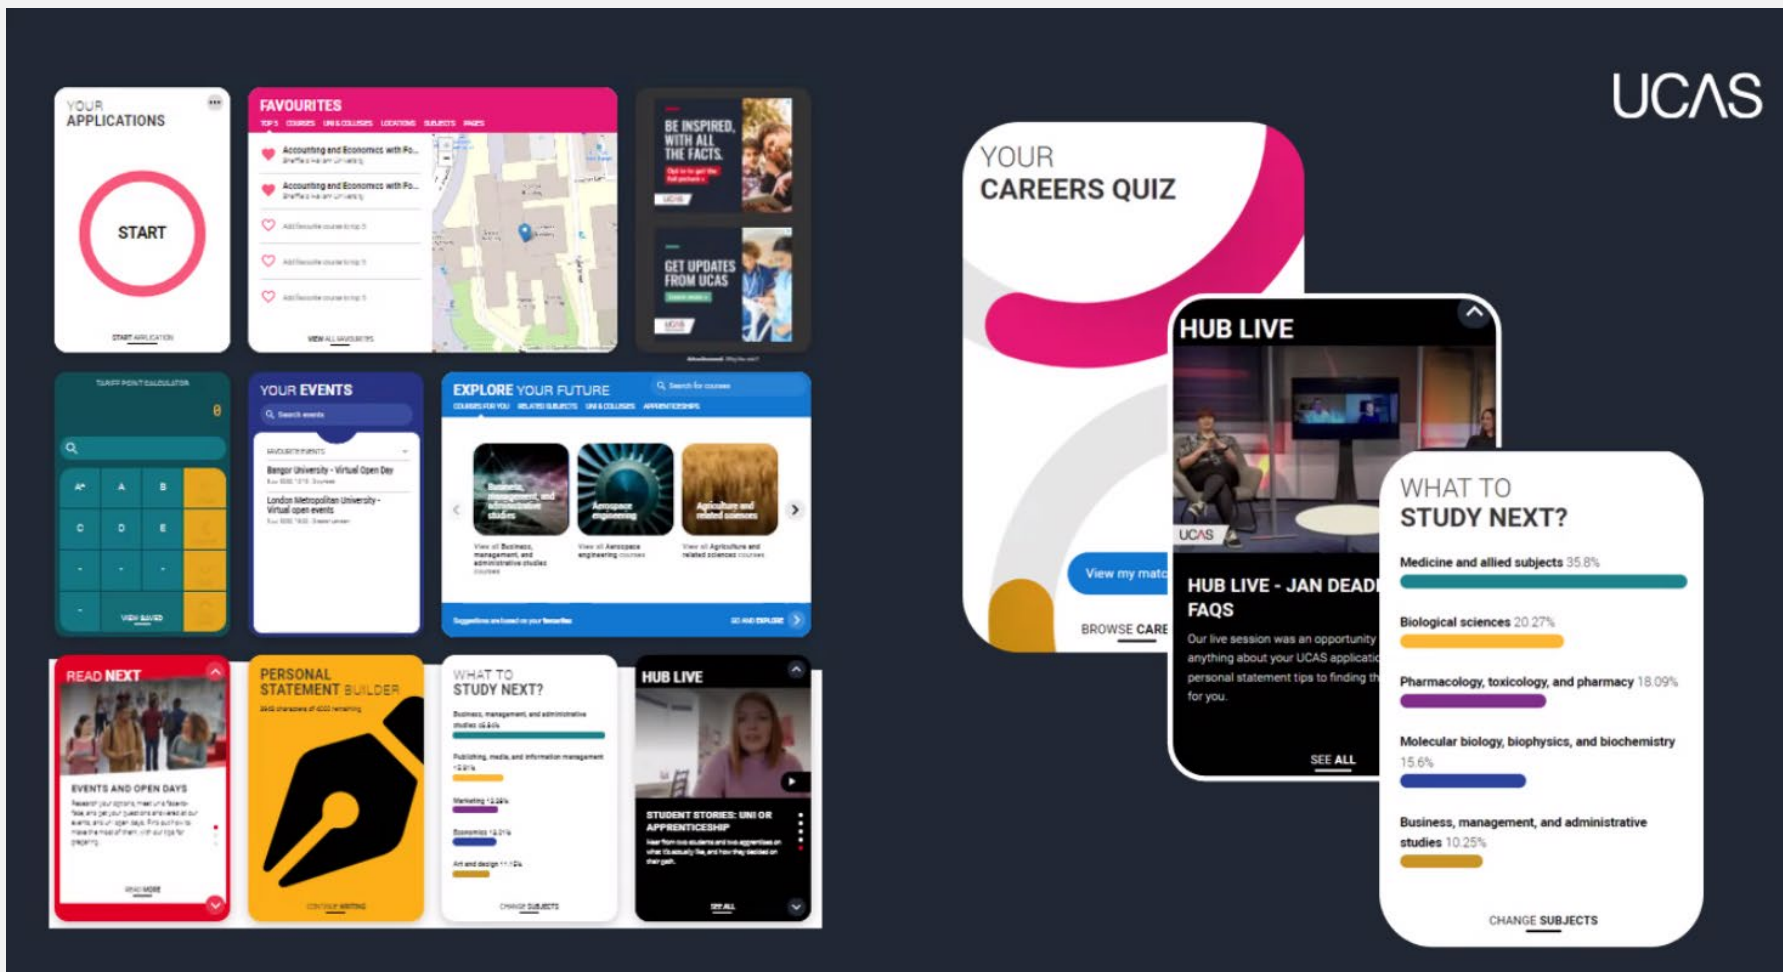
UCAS

YOUR APPLICATIONS
START
START APPLICATION

FAVOURITES
TOP 5 COURSES UNI & COLLEGES LOCATIONS SUBJECTS PAGES
Accounting and Economics with Fo...
Accounting and Economics with Fo...
VIEW ALL FAVOURITES

BE INSPIRED, WITH ALL THE FACTS.
GET UPDATES FROM UCAS

TARIFF POINT CALCULATOR
0
A* A B
C D E
VIEW SAVED

YOUR EVENTS
Search events
Bangor University - Virtual Open Day
London Metropolitan University - Virtual open events

EXPLORE YOUR FUTURE
Search for courses
Business, management, and administrative studies
Aerospace engineering
Agriculture and related sciences
View all Business, management, and administrative studies courses
View all Aerospace engineering courses
View all Agriculture and related sciences courses
Suggestions are based on your favourites
GO AND EXPLORE

READ NEXT
EVENTS AND OPEN DAYS
READ MORE

PERSONAL STATEMENT BUILDER
CONTINUE WRITING

WHAT TO STUDY NEXT?
Business, management, and administrative studies
Publishing, media, and information management
Marketing
Economics
Art and design
CHANGE SUBJECTS

HUB LIVE
STUDENT STORIES: UNI OR APPRENTICESHIP
SEE ALL

YOUR CAREERS QUIZ
View my matc
BROWSE CARE

HUB LIVE
UCAS
HUB LIVE - JAN DEADI FAQS
Our live session was an opportunity anything about your UCAS applicati personal statement tips to finding th for you.
SEE ALL

WHAT TO STUDY NEXT?
Medicine and allied subjects 35.8%
Biological sciences 20.27%
Pharmacology, toxicology, and pharmacy 18.09%
Molecular biology, biophysics, and biochemistry 15.6%
Business, management, and administrative studies 10.25%
CHANGE SUBJECTS